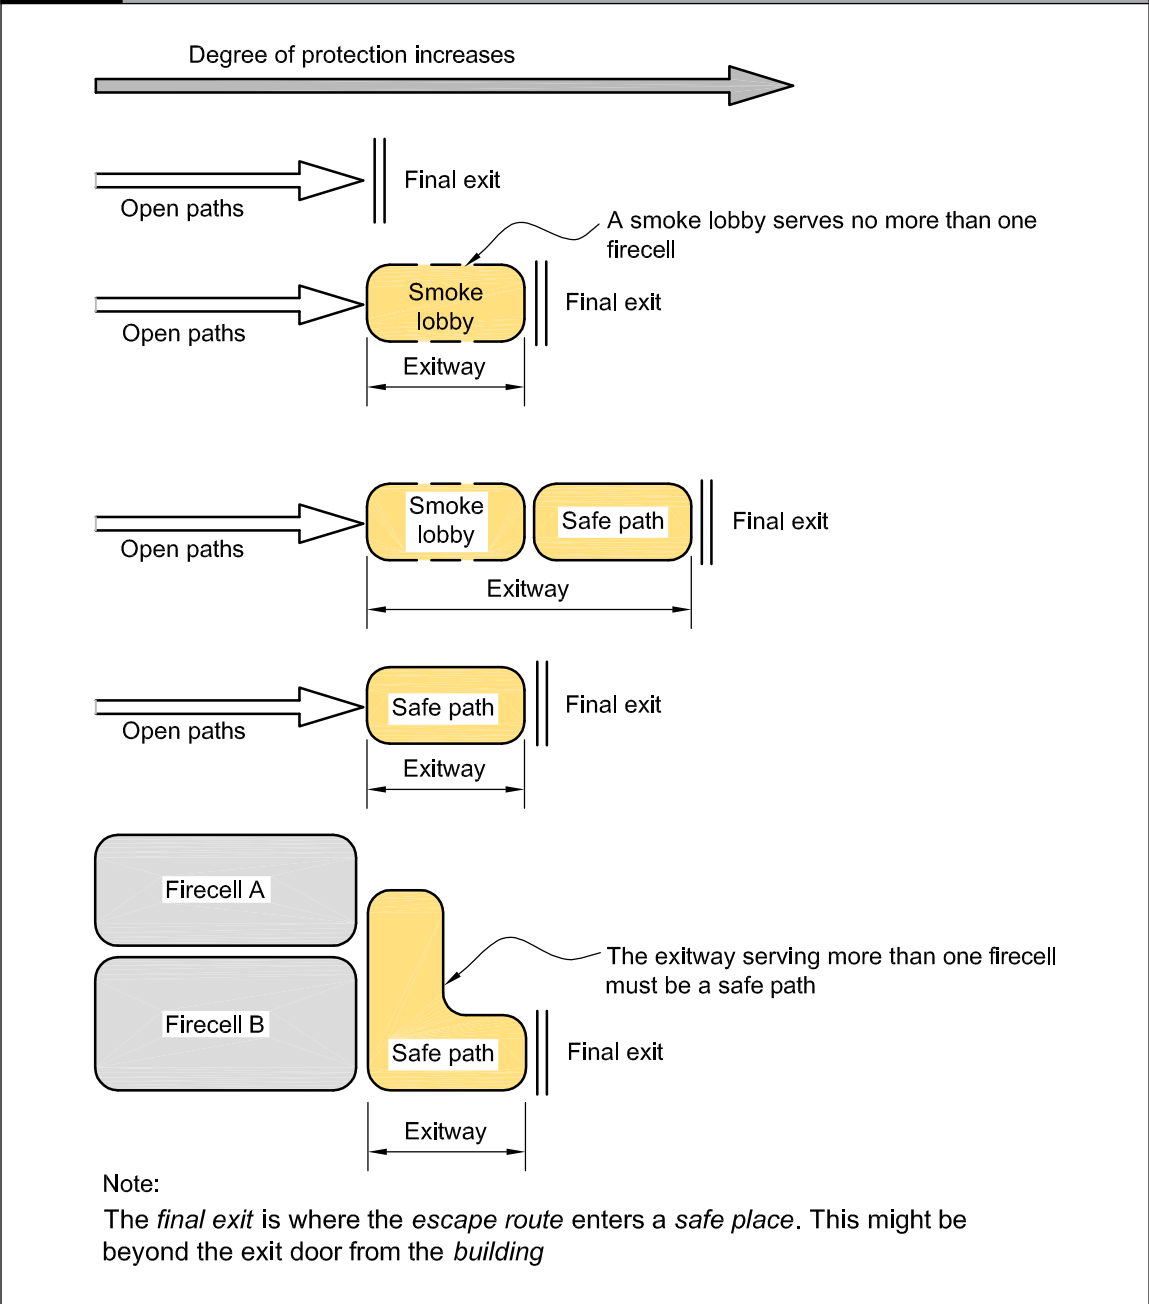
Degree of protection increases

Open paths

Final exit

A smoke lobby serves no more than one firecell

Open paths

Smoke lobby

Final exit

Exitway

Open paths

Smoke lobby

Safe path

Final exit

Exitway

Open paths

Safe path

Final exit

Exitway

Firecell A

Firecell B

The exitway serving more than one firecell must be a safe path

Safe path

Final exit

Exitway

Note:

The final exit is where the escape route enters a safe place. This might be beyond the exit door from the building